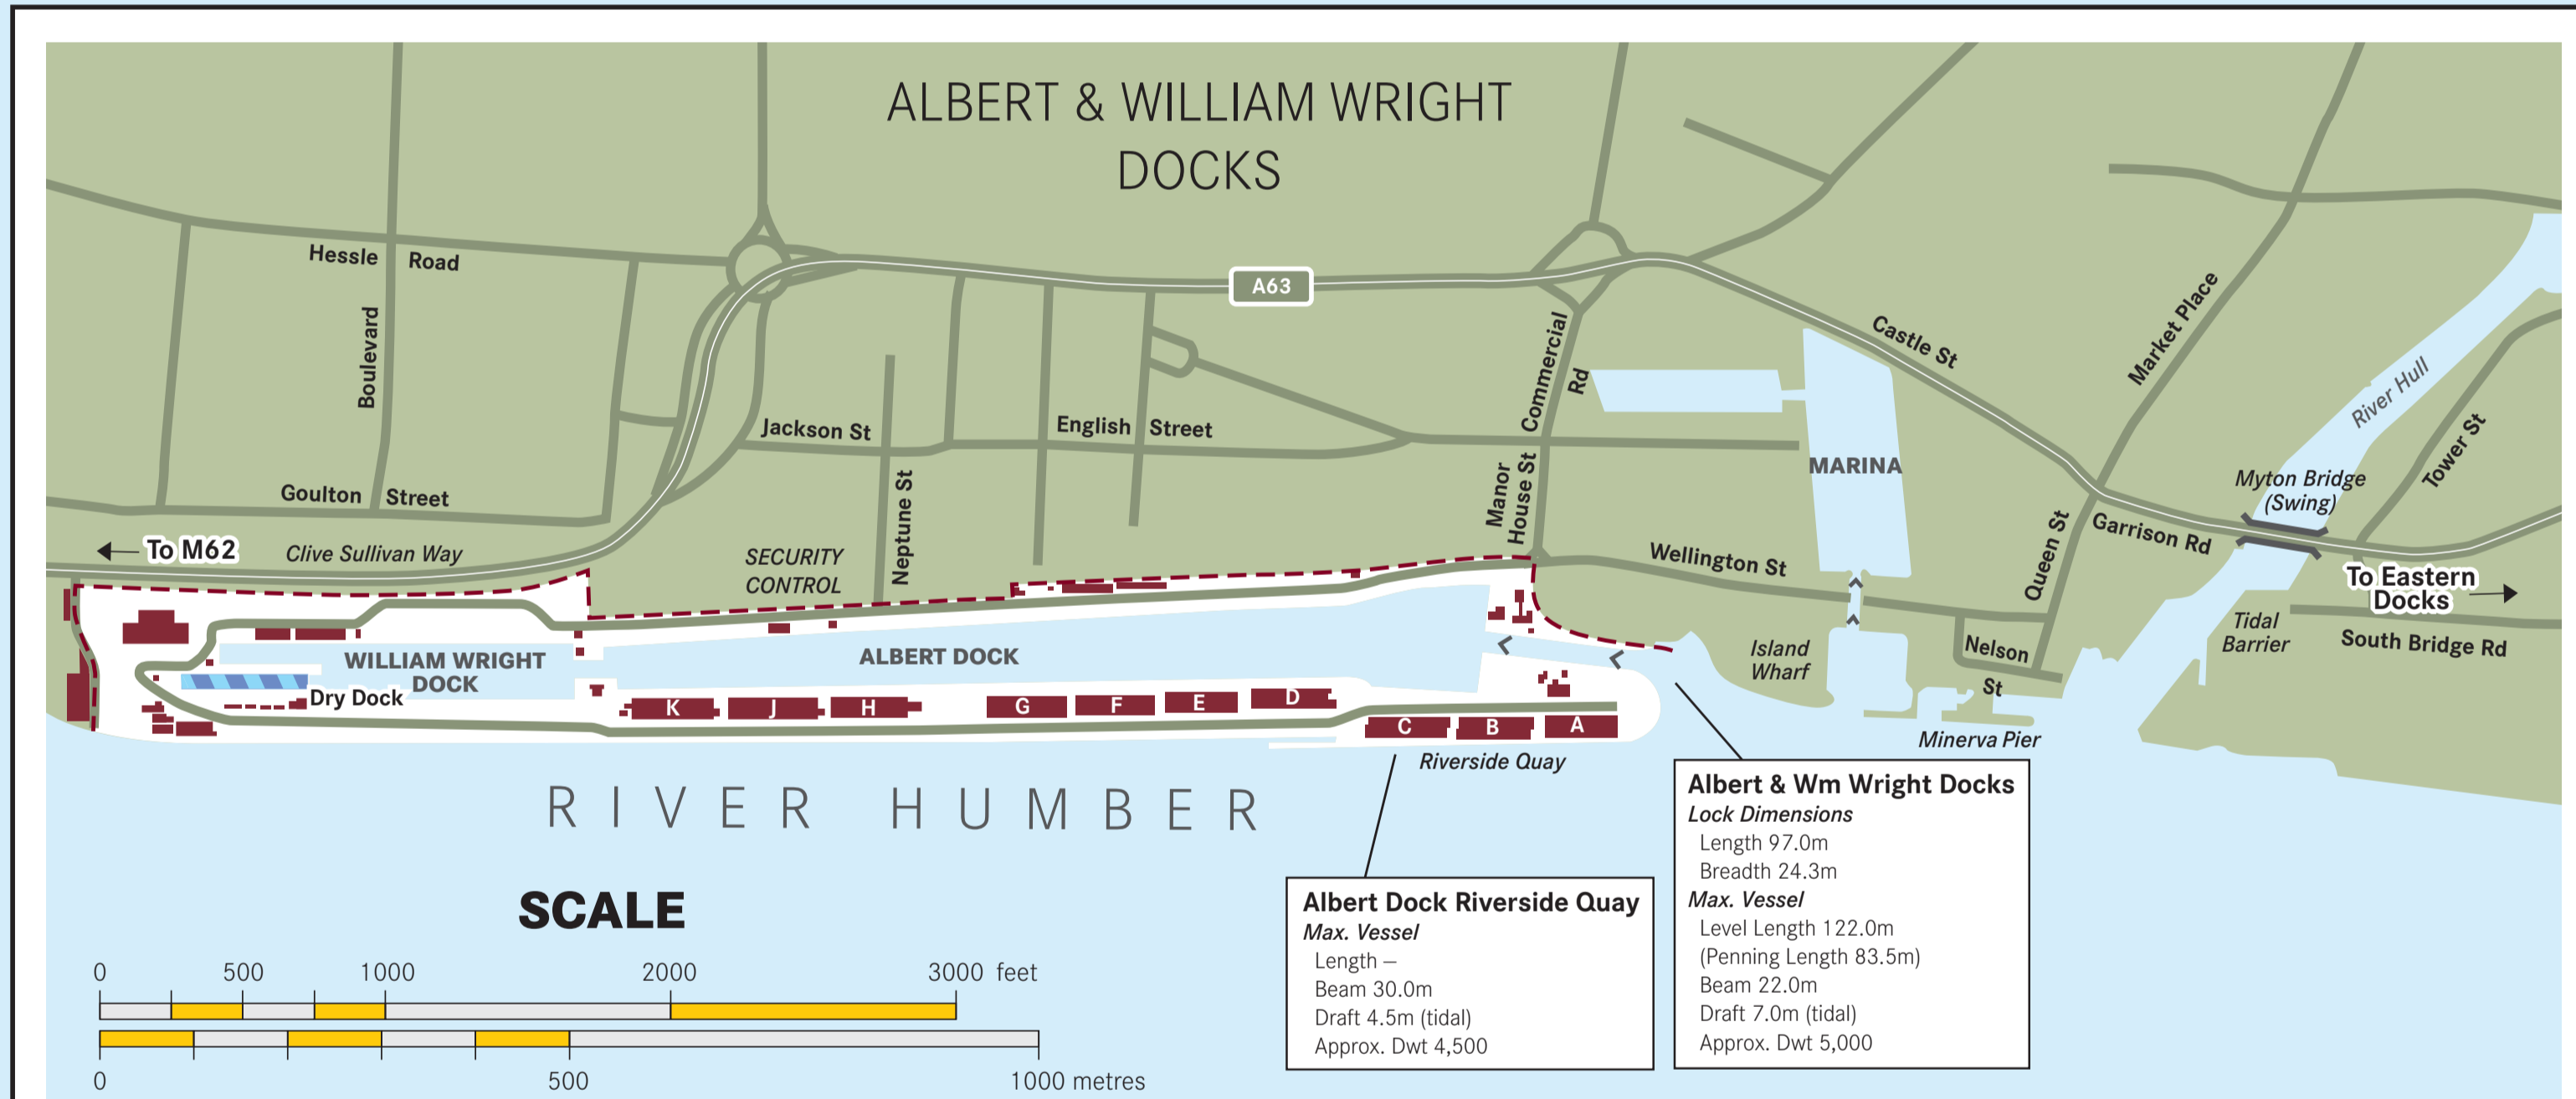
ALBERT & WILLIAM WRIGHT DOCKS

Hessle Road
Boulevard
Goulton Street
A63
Jackson St
English Street
Neptune St
Commercial Rd
Manor House St
Castle St
Market Place
River Hull
MARINA
Tower St
Myton Bridge (Swing)
Queen St
Garrison Rd
Wellington St
To Eastern Docks
Tidal Barrier
South Bridge Rd
Nelson St
Island Wharf
Minerva Pier
To M62
Clive Sullivan Way
SECURITY CONTROL
WILLIAM WRIGHT DOCK
Dry Dock
ALBERT DOCK
K J H G F E D C B A
Riverside Quay

RIVER HUMBER

SCALE
0 500 1000 2000 3000 feet
0 500 1000 metres

Albert Dock Riverside Quay
Max. Vessel
Length –
Beam 30.0m
Draft 4.5m (tidal)
Approx. Dwt 4,500

Albert & Wm Wright Docks
Lock Dimensions
Length 97.0m
Breadth 24.3m
Max. Vessel
Level Length 122.0m
(Penning Length 83.5m)
Beam 22.0m
Draft 7.0m (tidal)
Approx. Dwt 5,000